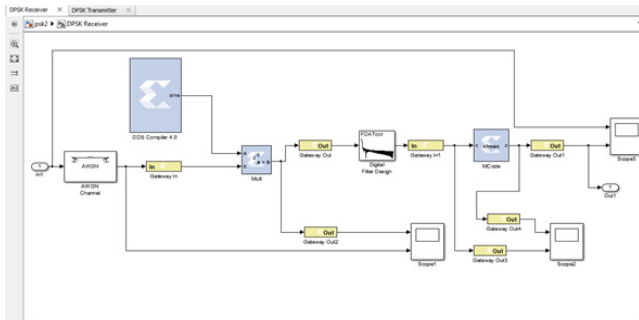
DPSK Receiver × DPSK Transmitter ×

psk2 ▶ DPSK Receiver

sine

DDS Compiler 4.0

1
In1

AWGN

AWGN Channel

In

Gateway In

Mult

Out

Gateway Out

FDATool

Digital Filter Design

In

Gateway In1

Xilinx

MCode

Out

Gateway Out1

Scope3

1
Out1

Out

Gateway Out2

Scope1

Out

Gateway Out4

Out

Gateway Out3

Scope2